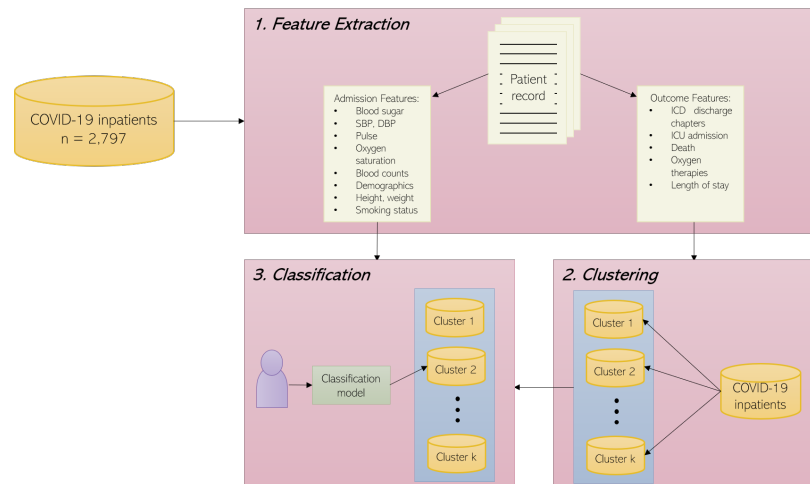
COVID-19 inpatients
n = 2,797

1. Feature Extraction

Patient record

Admission Features:
- Blood sugar
- SBP, DBP
- Pulse
- Oxygen saturation
- Blood counts
- Demographics
- Height, weight
- Smoking status

Outcome Features:
- ICD discharge chapters
- ICU admission
- Death
- Oxygen therapies
- Length of stay

3. Classification

Classification model

Cluster 1
Cluster 2
Cluster k

2. Clustering

Cluster 1
Cluster 2
Cluster k

COVID-19 inpatients